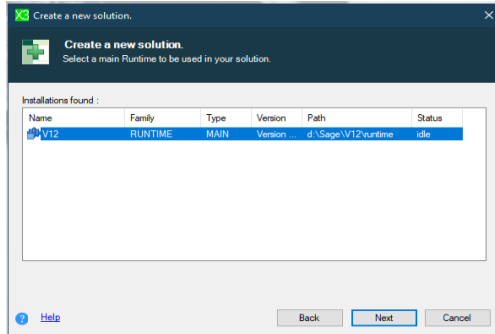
Create a new solution.

Create a new solution.
Select a main Runtime to be used in your solution.

Installations found :

| Name | Family | Type | Version | Path | Status |
|---|---|---|---|---|---|
| V12 | RUNTIME | MAIN | Version ... | d:\Sage\V12\runtime | idle |

Help

Back
Next
Cancel